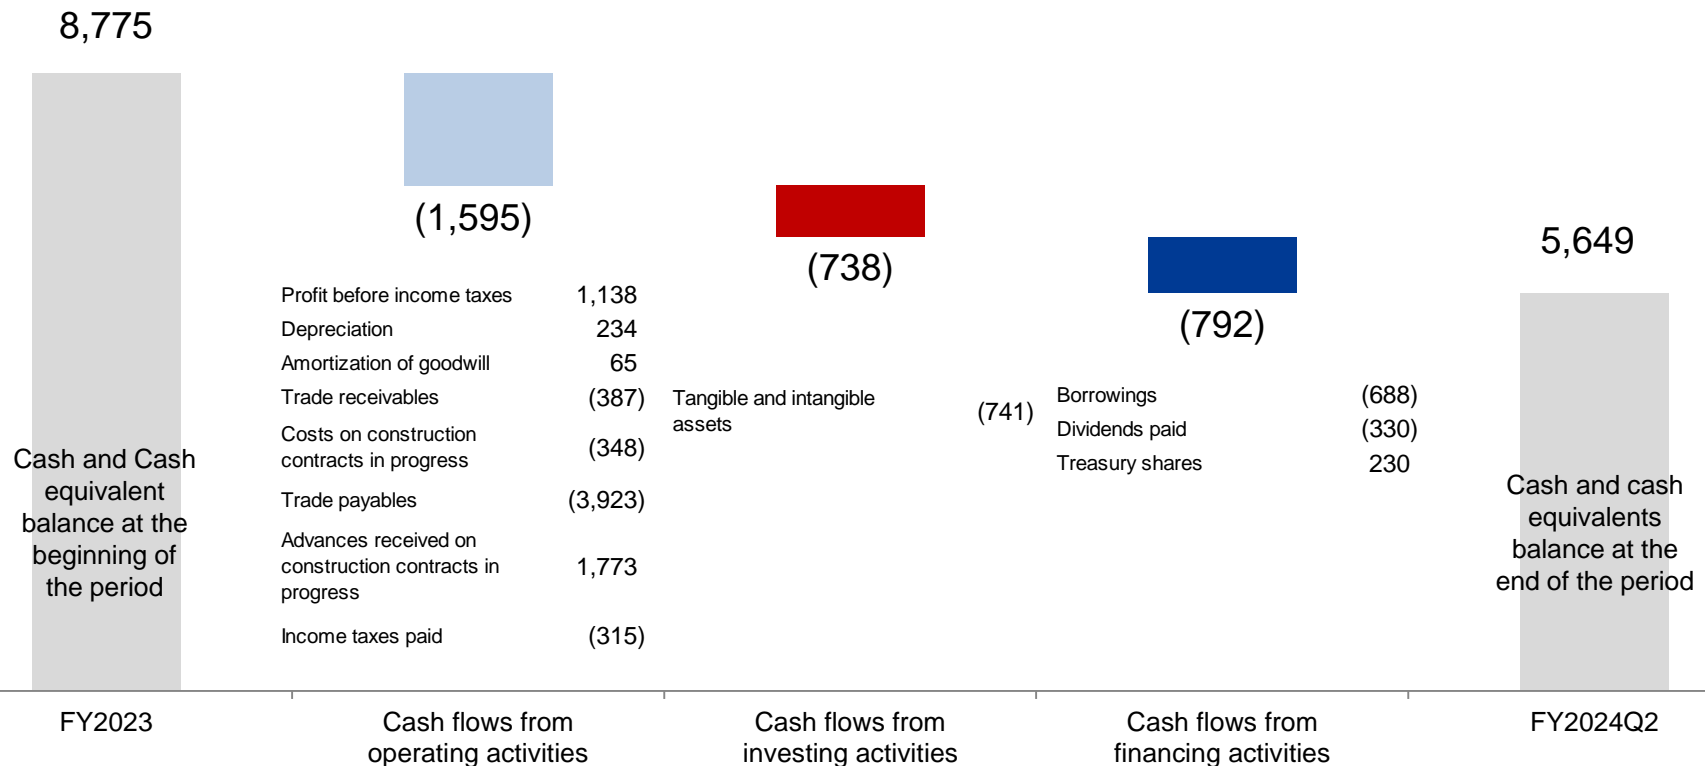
8,775

Cash and Cash equivalent balance at the beginning of the period

(1,595)

| | |
|---|---|
| Profit before income taxes | 1,138 |
| Depreciation | 234 |
| Amortization of goodwill | 65 |
| Trade receivables | (387) |
| Costs on construction contracts in progress | (348) |
| Trade payables | (3,923) |
| Advances received on construction contracts in progress | 1,773 |
| Income taxes paid | (315) |

(738)

| | |
|---|---|
| Tangible and intangible assets | (741) |

(792)

| | |
|---|---|
| Borrowings | (688) |
| Dividends paid | (330) |
| Treasury shares | 230 |

5,649

Cash and cash equivalents balance at the end of the period

FY2023

Cash flows from operating activities

Cash flows from investing activities

Cash flows from financing activities

FY2024Q2